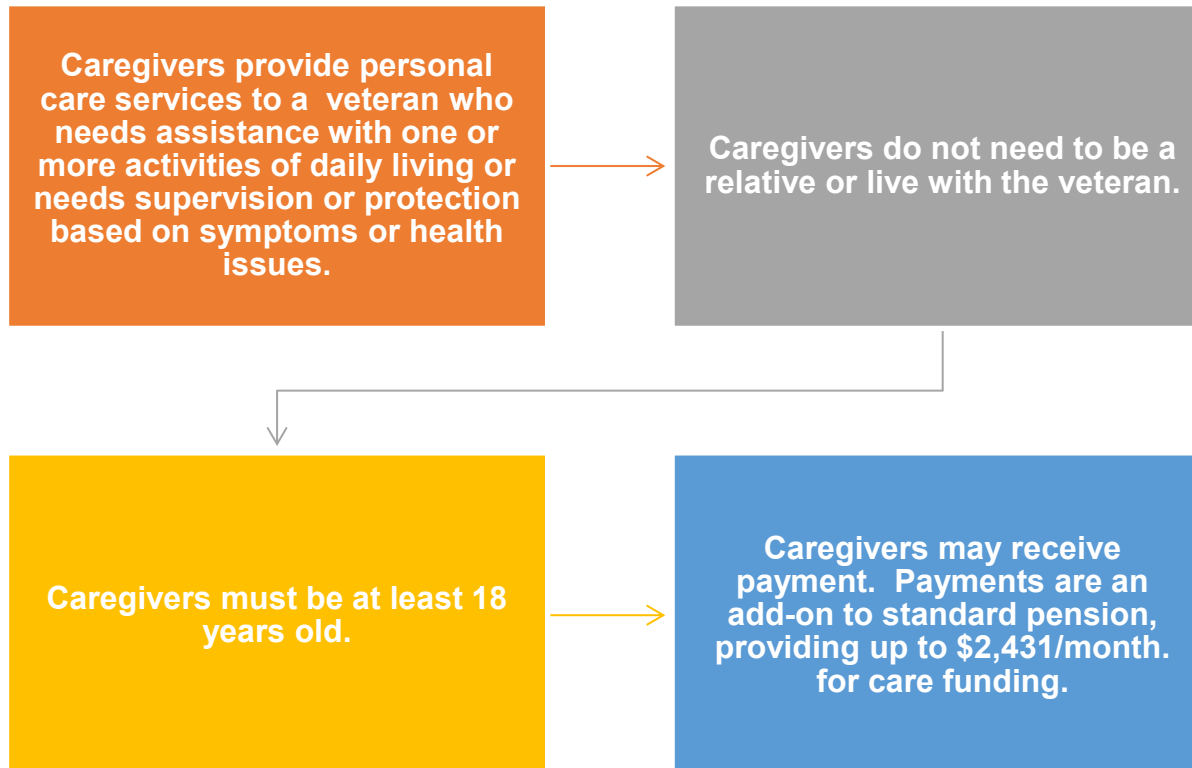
Caregivers provide personal care services to a veteran who needs assistance with one or more activities of daily living or needs supervision or protection based on symptoms or health issues.

Caregivers do not need to be a relative or live with the veteran.

Caregivers must be at least 18 years old.

Caregivers may receive payment. Payments are an add-on to standard pension, providing up to \$2,431/month. for care funding.